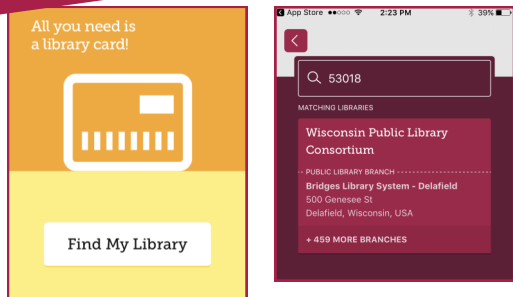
All you need is a library card!

Find My Library

App Store ●●○○○ 2:23 PM 39%

<

53018

MATCHING LIBRARIES

Wisconsin Public Library Consortium

PUBLIC LIBRARY BRANCH

Bridges Library System - Delafield

500 Genesee St

Delafield, Wisconsin, USA

+ 459 MORE BRANCHES